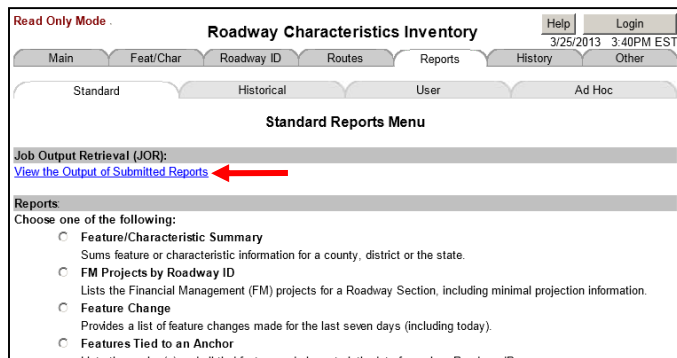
Read Only Mode .

Roadway Characteristics Inventory

Help

Login

3/25/2013 3:40PM EST

Main

Feat/Char

Roadway ID

Routes

Reports

History

Other

Standard

Historical

User

Ad Hoc

Standard Reports Menu

Job Output Retrieval (JOR):

View the Output of Submitted Reports

Reports:

Choose one of the following:

Feature/Characteristic Summary

Sums feature or characteristic information for a county, district or the state.

FM Projects by Roadway ID

Lists the Financial Management (FM) projects for a Roadway Section, including minimal projection information.

Feature Change

Provides a list of feature changes made for the last seven days (including today).

Features Tied to an Anchor

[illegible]